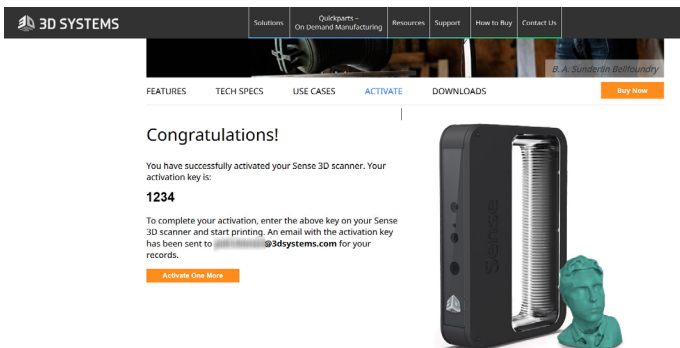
3D SYSTEMS

Solutions | Quickparts – On Demand Manufacturing | Resources | Support | How to Buy | Contact Us

B. A. Sunderlin Bellfoundry

FEATURES | TECH SPECS | USE CASES | ACTIVATE | DOWNLOADS | Buy Now

Congratulations!

You have successfully activated your Sense 3D scanner. Your activation key is:

1234

To complete your activation, enter the above key on your Sense 3D scanner and start printing. An email with the activation key has been sent to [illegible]@3dsystems.com for your records.

Activate One More

Sense